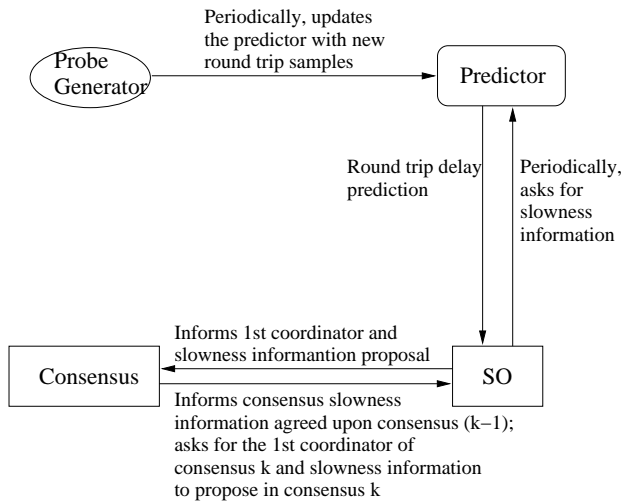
Probe Generator

Periodically, updates the predictor with new round trip samples

Predictor

Round trip delay prediction

Periodically, asks for slowness information

Consensus

Informs 1st coordinator and slowness informantion proposal

SO

Informs consensus slowness information agreed upon consensus (k−1); asks for the 1st coordinator of consensus k and slowness information to propose in consensus k